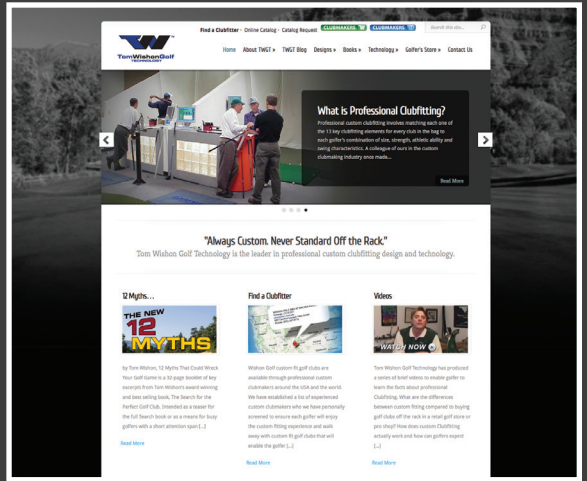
Find a Clubfitter · Online Catalog · Catalog Request CLUBMAKERS CLUBMAKERS Search this site...

Tom Wishon Golf TECHNOLOGY

Home About TWGT » TWGT Blog Designs » Books » Technology » Golfer's Store » Contact Us

What is Professional Clubfitting?

Professional custom clubfitting involves matching each one of the 13 key clubfitting elements for every club in the bag to each golfer's combination of size, strength, athletic ability and swing characteristics. A colleague of ours in the custom clubmaking industry once made...

Read More

"Always Custom. Never Standard Off the Rack."

Tom Wishon Golf Technology is the leader in professional custom clubfitting design and technology.

12 Myths...

THE NEW 12 MYTHS

by Tom Wishon, 12 Myths That Could Wreck Your Golf Game is a 32-page booklet of key excerpts from Tom Wishon's award winning and best selling book, The Search for the Perfect Golf Club. Intended as a teaser for the full Search book or as a means for busy golfers with a short attention span [...]

Read More

Find a Clubfitter

Wishon Golf custom fit golf clubs are available through professional custom clubmakers around the USA and the world. We have established a list of experienced custom clubmakers who we have personally screened to ensure each golfer will enjoy the custom fitting experience and walk away with custom fit golf clubs that will enable the golfer [...]

Read More

Videos

WATCH NOW

Tom Wishon Golf Technology has produced a series of brief videos to enable golfer to learn the facts about professional Clubfitting. What are the differences between custom fitting compared to buying golf clubs off the rack in a retail golf store or pro shop? How does custom Clubfitting actually work and how can golfers expect [...]

Read More